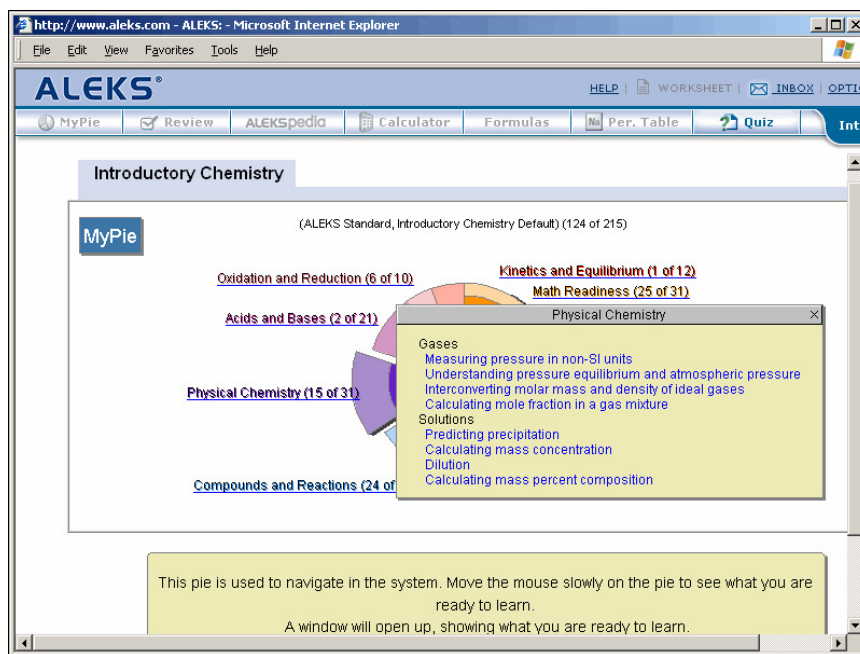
http://www.aleks.com - ALEKS: - Microsoft Internet Explorer

File Edit View Favorites Tools Help

ALEKS®

HELP | WORKSHEET | INBOX | OPTI

MyPie | Review | ALEKSpedia | Calculator | Formulas | Per. Table | Quiz | Int

Introductory Chemistry

MyPie

(ALEKS Standard, Introductory Chemistry Default) (124 of 215)

Oxidation and Reduction (6 of 10)

Kinetics and Equilibrium (1 of 12)

Math Readiness (25 of 31)

Acids and Bases (2 of 21)

Physical Chemistry (15 of 31)

Compounds and Reactions (24 of

Physical Chemistry

Gases
Measuring pressure in non-SI units
Understanding pressure equilibrium and atmospheric pressure
Interconverting molar mass and density of ideal gases
Calculating mole fraction in a gas mixture
Solutions
Predicting precipitation
Calculating mass concentration
Dilution
Calculating mass percent composition

This pie is used to navigate in the system. Move the mouse slowly on the pie to see what you are ready to learn.
A window will open up, showing what you are ready to learn.